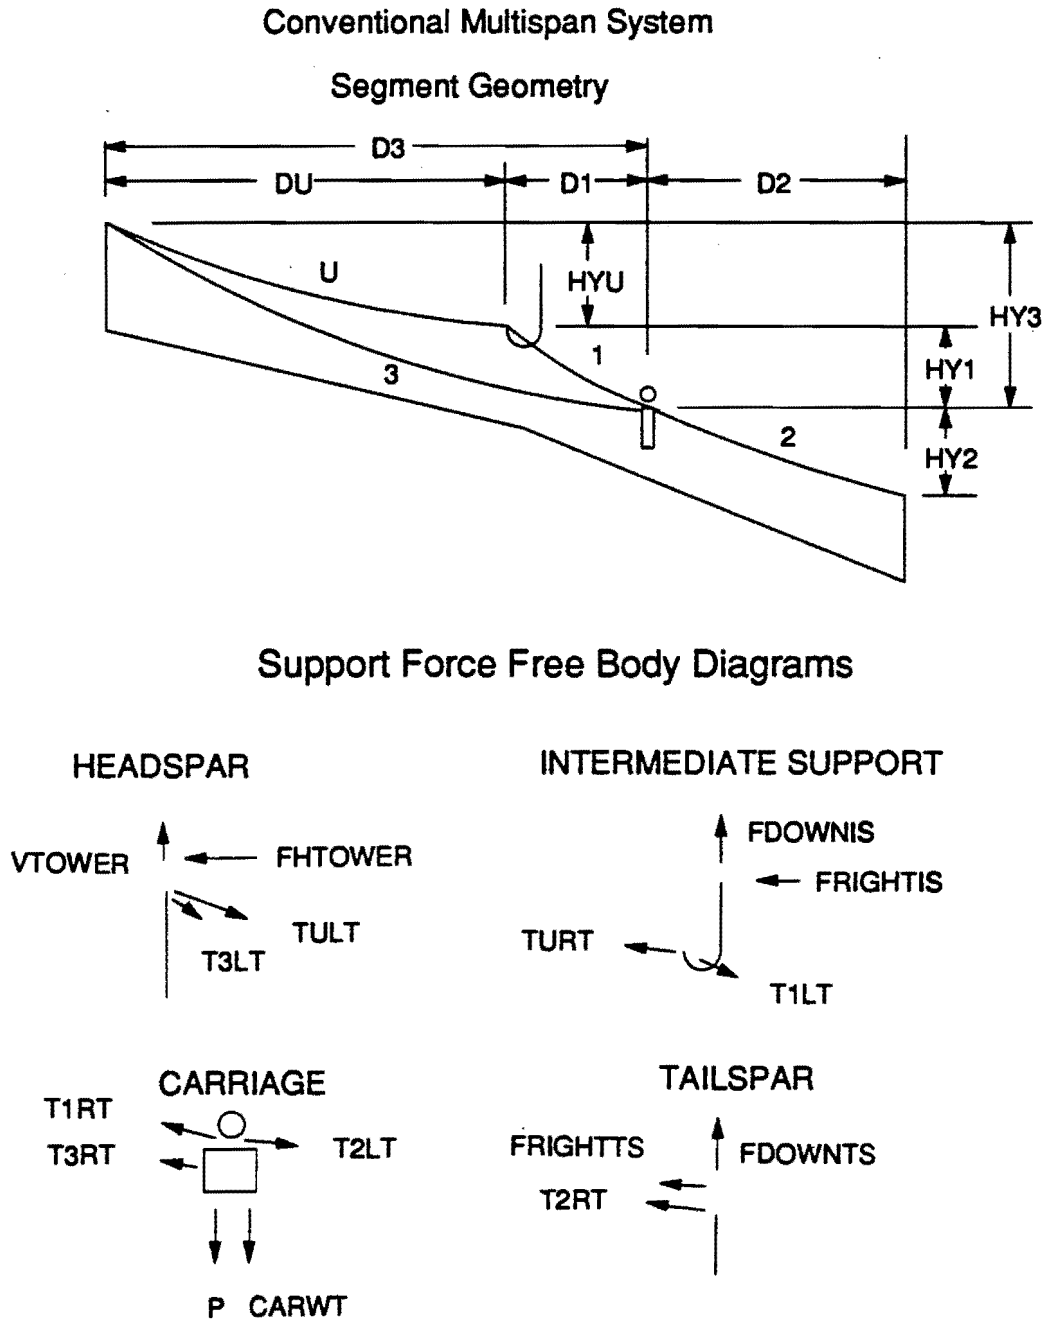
Conventional Multispan System

Segment Geometry

D3
DU
D1
D2
U
HYU
HY3
1
HY1
3
2
HY2

Support Force Free Body Diagrams

HEADSPAR

VTOWER
FHTOWER
TULT
T3LT

INTERMEDIATE SUPPORT

FDOWNIS
FRIGHTIS
TURT
T1LT

CARRIAGE

T1RT
T3RT
T2LT
P CARWT

TAILSPAR

FRIGHTTS
FDOWNTS
T2RT